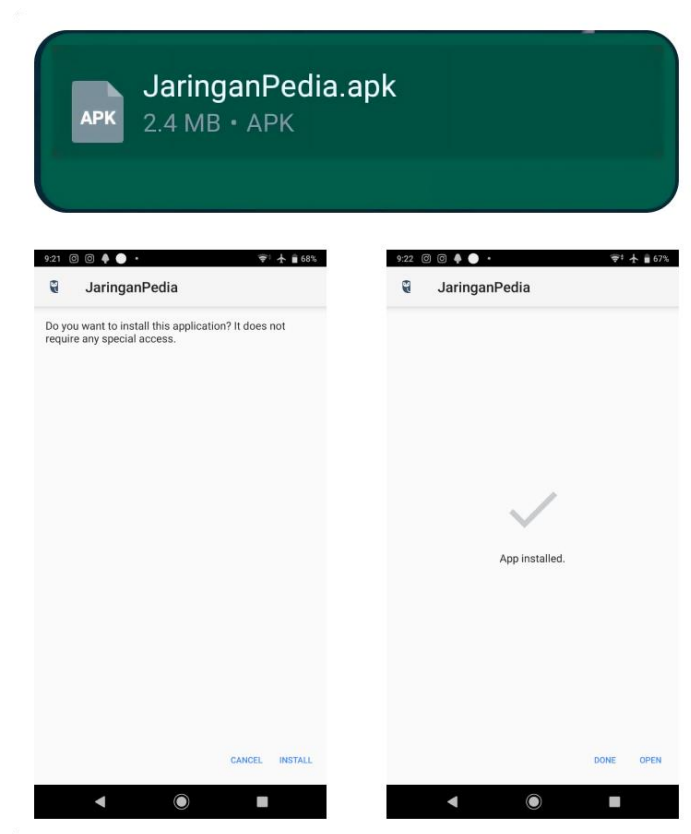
APK
JaringanPedia.apk
2.4 MB • APK

9:21 68%
JaringanPedia
Do you want to install this application? It does not require any special access.
CANCEL INSTALL

9:22 67%
JaringanPedia
App installed.
DONE OPEN